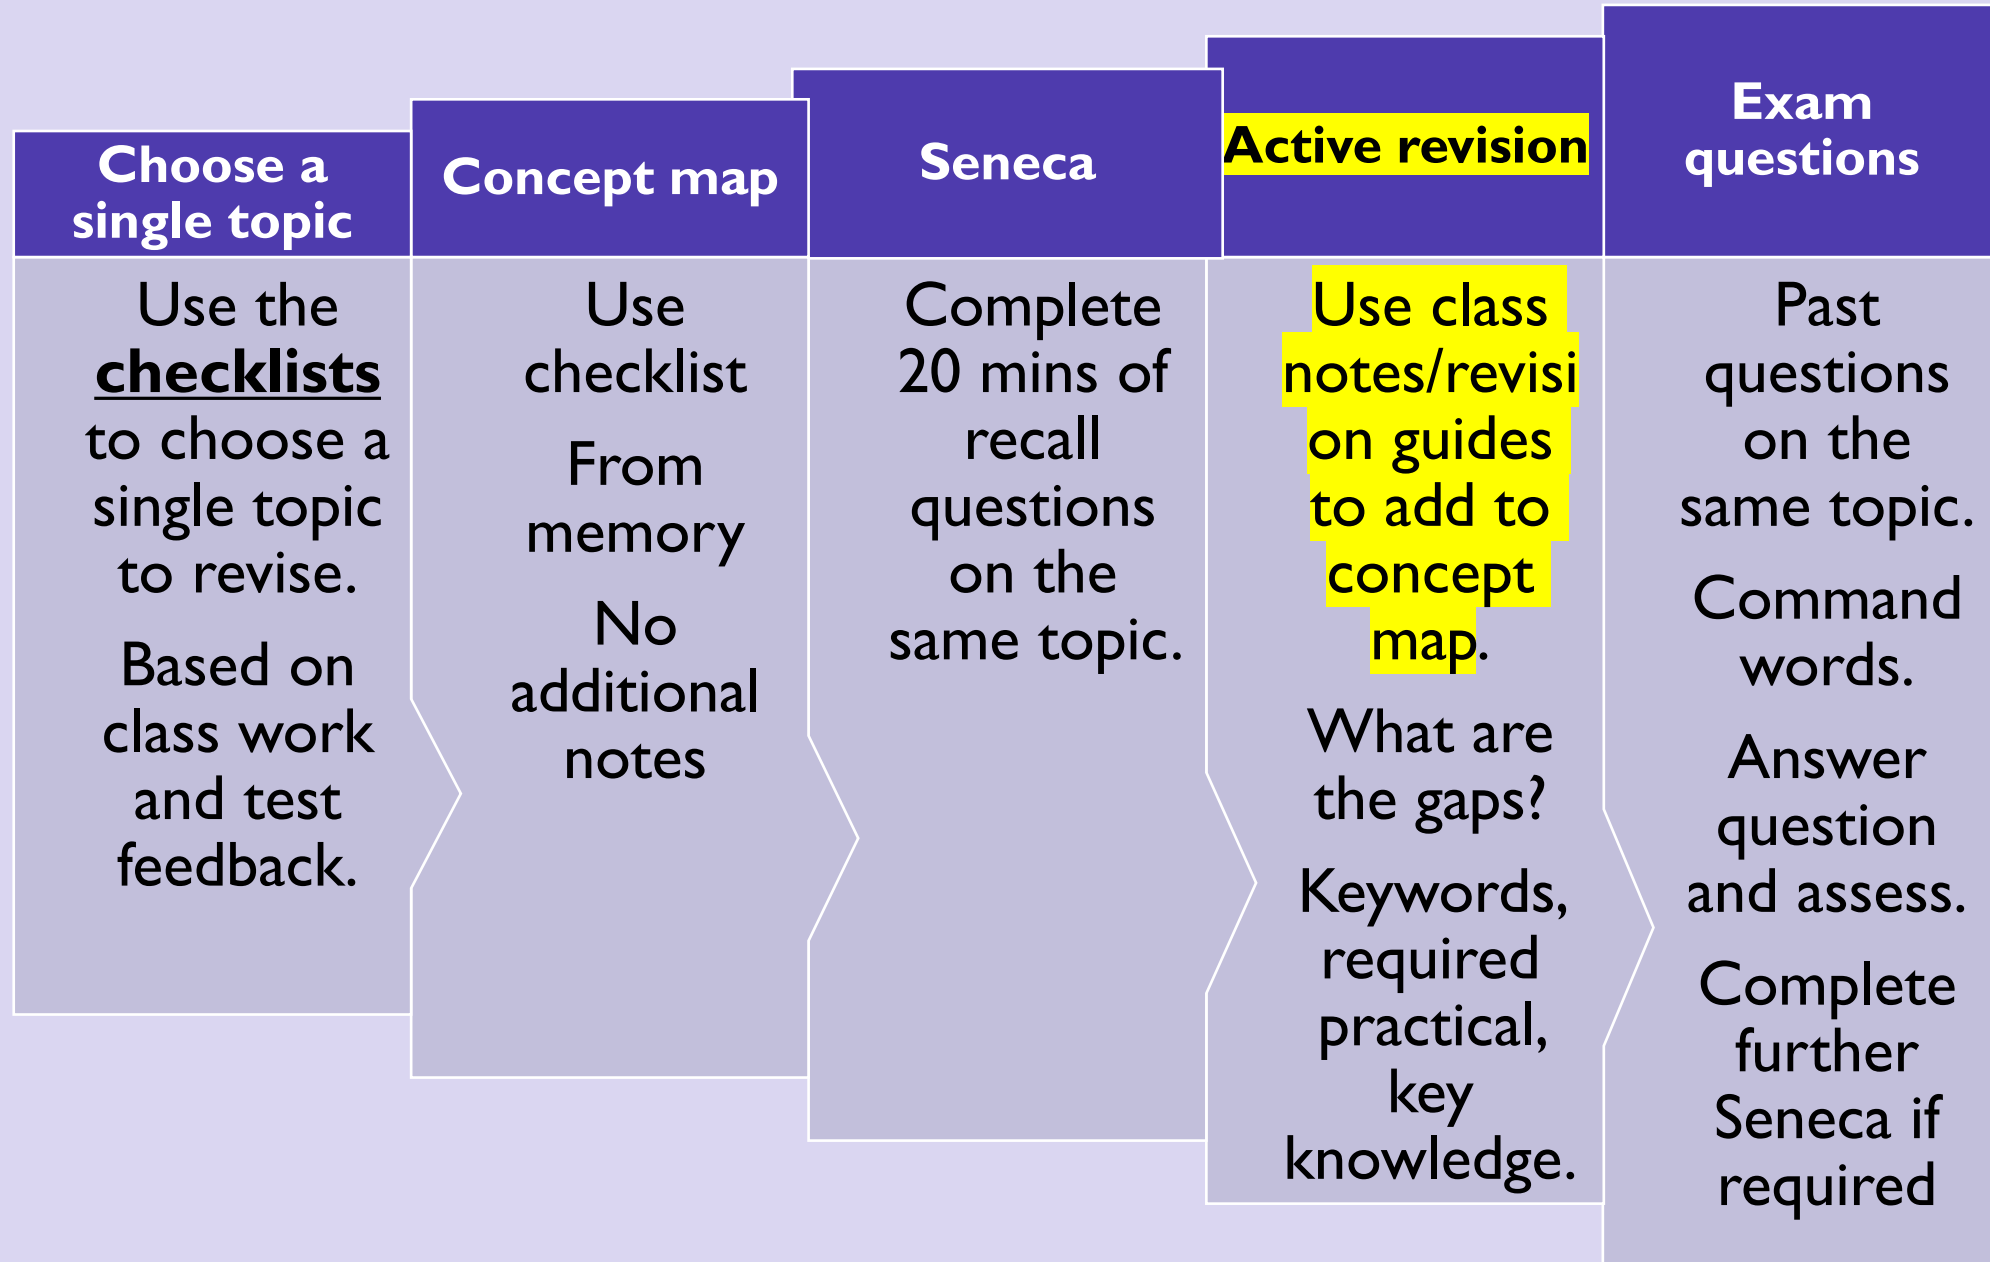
Choose a single topic

Use the **checklists** to choose a single topic to revise.

Based on class work and test feedback.

Concept map

Use checklist

From memory

No additional notes

Seneca

Complete 20 mins of recall questions on the same topic.

Active revision

Use class notes/revision guides to add to concept map.

What are the gaps?

Keywords, required practical, key knowledge.

Exam questions

Past questions on the same topic.

Command words.

Answer question and assess.

Complete further Seneca if required